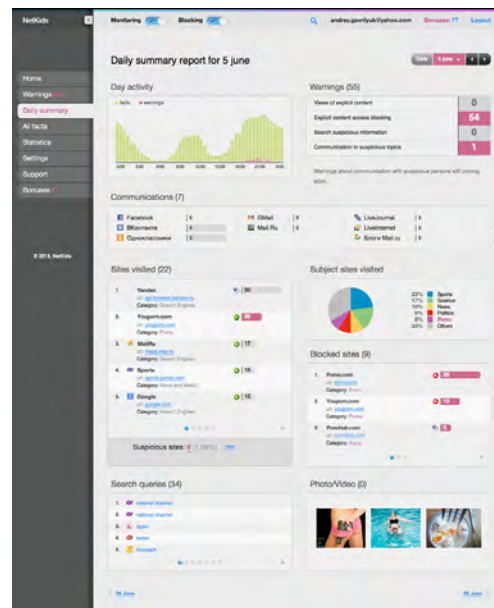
NetKids

Monitoring ON Blocking

andrey.gavrilyuk@yahoo.com Bonuses Logout

Home
Warnings
Daily summary
All facts
Statistics
Settings
Support
Bonuses

© 2013, NetKids

Daily summary report for 5 june

Day activity

facts warnings

Warnings (55)

| Views of explicit content | 0 |
|---|---|
| Explicit content access blocking | 54 |
| Search suspicious information | 0 |
| Communication in suspicious topics | 1 |

Communications (7)

| Facebook | 0 | GMail | 0 | LiveJournal | 0 |
|---|---|---|---|---|---|
| ВКонтакте | 3 | Mail.Ru | 0 | LiveInternet | 0 |
| Одноклассники | 1 | | | Блоги Mail.ru | 0 |

Sites visited (22)

1. Yandex 90
Category: Search Engines
2. Youporn.com 26
Category: Porno
3. MailRu 17
4. Sports 16
5. Google 16
Category: Search Engines

Suspicious sites: 0

Subject sites visited

| 23% | Sports |
|---|---|
| 17% | Science |
| 15% | News |
| 11% | Politics |
| 9% | Porno |
| 25% | Others |

Blocked sites (9)

1. Porno.com
2. Youporn.com
3. Pornhub.com

Search queries (34)

1. national channel
2. national channel
3. apps
4. twitter
5. minecraft

Photo/Video (0)

5th June 5th June